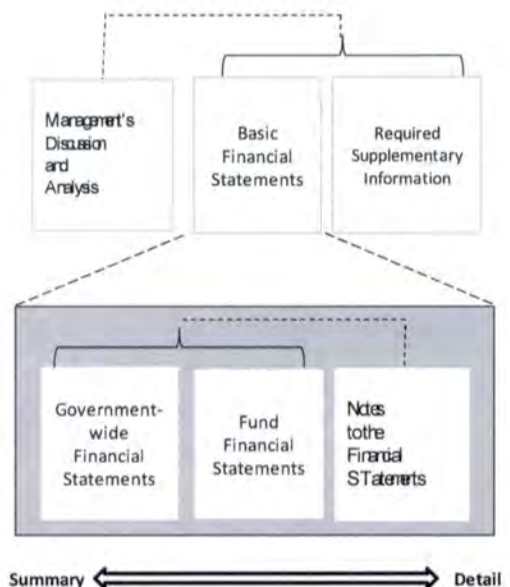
Management's Discussion and Analysis

Basic Financial Statements

Required Supplementary Information

Government-wide Financial Statements

Fund Financial Statements

Notes to the Financial STatements

Summary

Detail